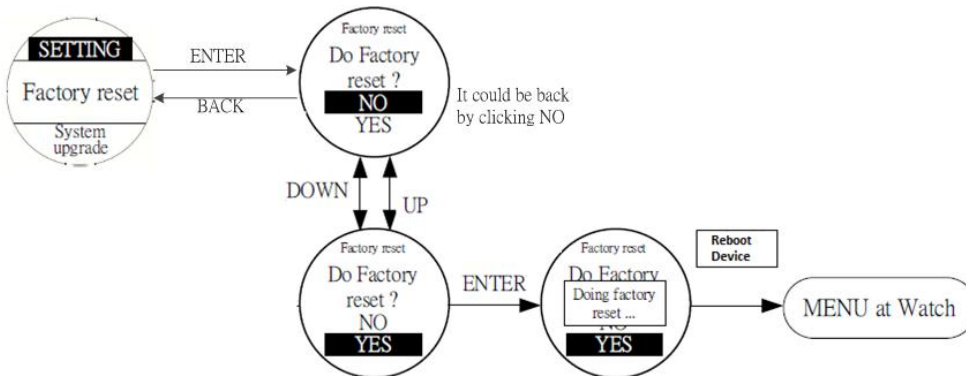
SETTING

Factory reset

System upgrade

ENTER

BACK

Factory reset

Do Factory reset ?

NO

YES

It could be back by clicking NO

DOWN

UP

Factory reset

Do Factory reset ?

NO

YES

ENTER

Factory reset

Do Factory

Doing factory reset ...

NO

YES

Reboot Device

MENU at Watch